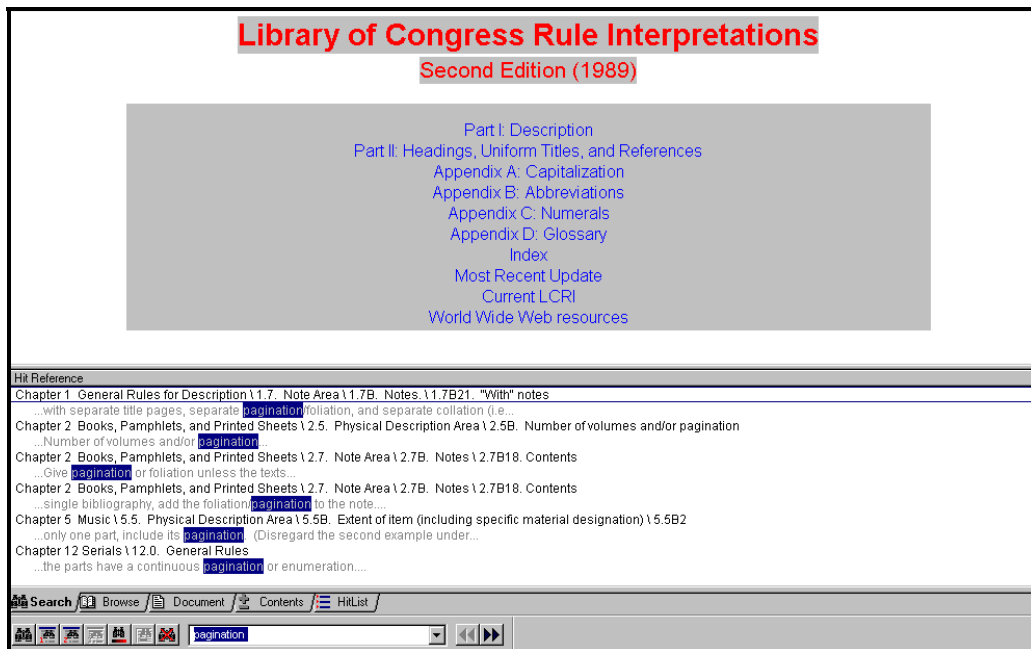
Library of Congress Rule Interpretations
Second Edition (1989)

Part I: Description
Part II: Headings, Uniform Titles, and References
Appendix A: Capitalization
Appendix B: Abbreviations
Appendix C: Numerals
Appendix D: Glossary
Index
Most Recent Update
Current LCRI
World Wide Web resources

Hit Reference
Chapter 1 General Rules for Description \ 1.7. Note Area \ 1.7B. Notes. \ 1.7B21. "With" notes
...with separate title pages, separate pagination/foliation, and separate collation (i.e...
Chapter 2 Books, Pamphlets, and Printed Sheets \ 2.5. Physical Description Area \ 2.5B. Number of volumes and/or pagination
...Number of volumes and/or pagination...
Chapter 2 Books, Pamphlets, and Printed Sheets \ 2.7. Note Area \ 2.7B. Notes \ 2.7B18. Contents
...Give pagination or foliation unless the texts...
Chapter 2 Books, Pamphlets, and Printed Sheets \ 2.7. Note Area \ 2.7B. Notes \ 2.7B18. Contents
...single bibliography, add the foliation/pagination to the note....
Chapter 5 Music \ 5.5. Physical Description Area \ 5.5B. Extent of item (including specific material designation) \ 5.5B2
...only one part, include its pagination. (Disregard the second example under...
Chapter 12 Serials \ 12.0. General Rules
...the parts have a continuous pagination or enumeration....

Search Browse Document Contents HitList

pagination